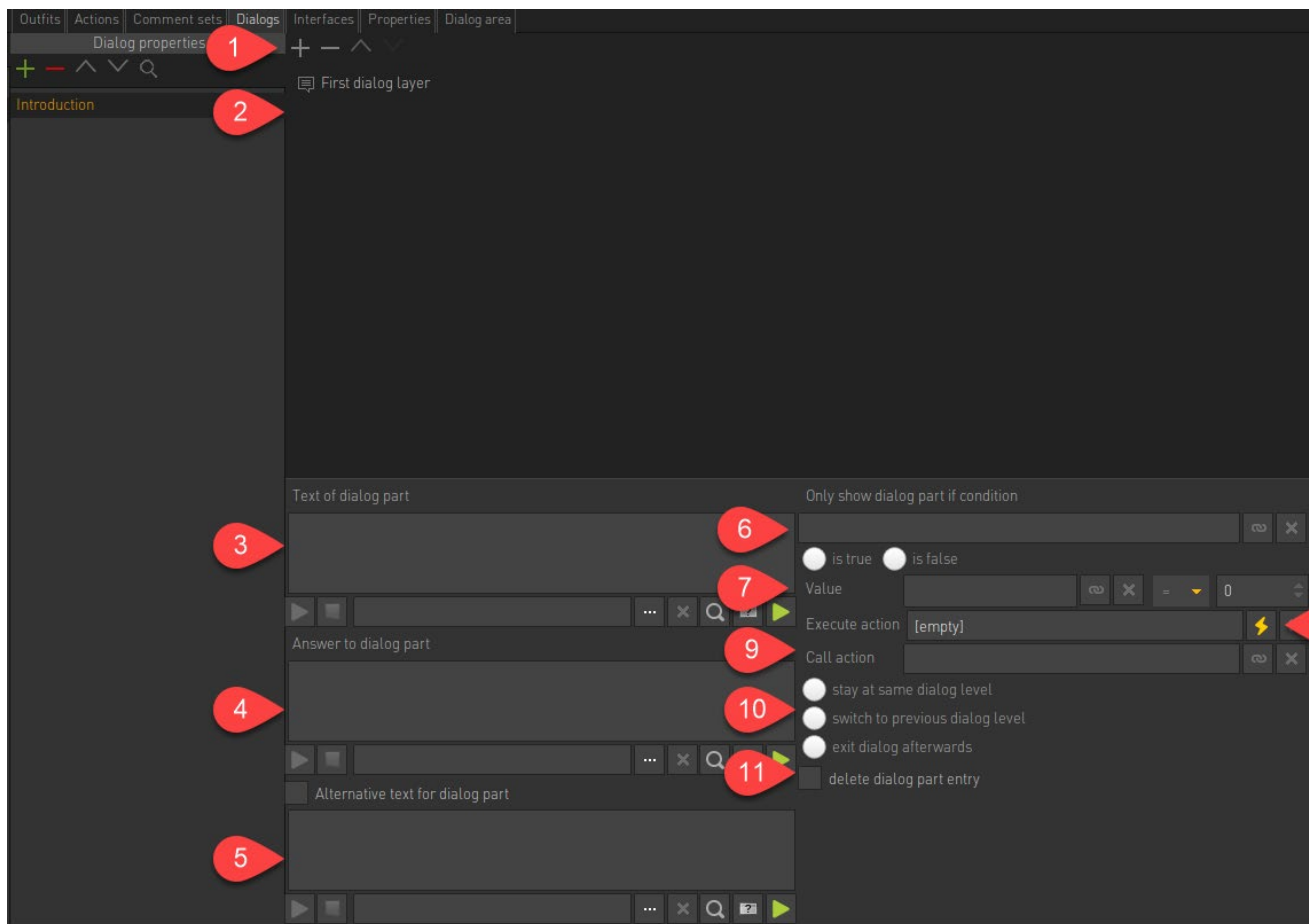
Outfits | Actions | Comment sets | Dialogs | Interfaces | Properties | Dialog area

Dialog properties

1

Introduction

First dialog layer

2

Text of dialog part

3

Answer to dialog part

4

Alternative text for dialog part

5

Only show dialog part if condition

6

is true is false

7

Value

= 0

Execute action [empty]

9

Call action

stay at same dialog level

10

switch to previous dialog level

exit dialog afterwards

11

delete dialog part entry